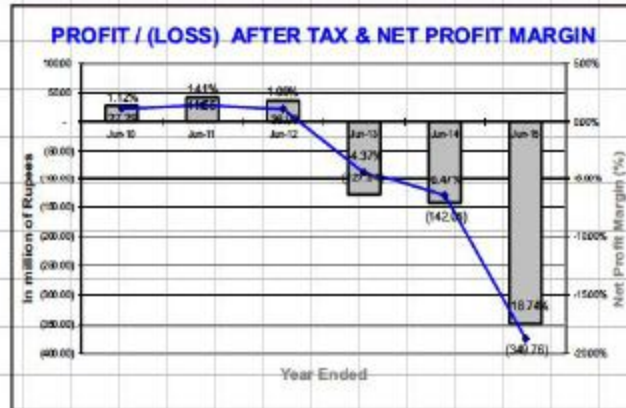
PROFIT / (LOSS) AFTER TAX & NET PROFIT MARGIN

100.00
50.00
-
(50.00)
(100.00)
(150.00)
(200.00)
(250.00)
(300.00)
(350.00)
(400.00)

In million of Rupees

1.12%
27.39
Jun-10

1.41%
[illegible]
Jun-11

1.08%
36.7
Jun-12

Jun-13
-4.37%
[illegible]

Jun-14
-6.47%
(142.06)

Jun-15
-18.74%
(349.76)

5.00%
0.00%
-5.00%
-10.00%
-15.00%
-20.00%

Net Profit Margin (%)

Year Ended